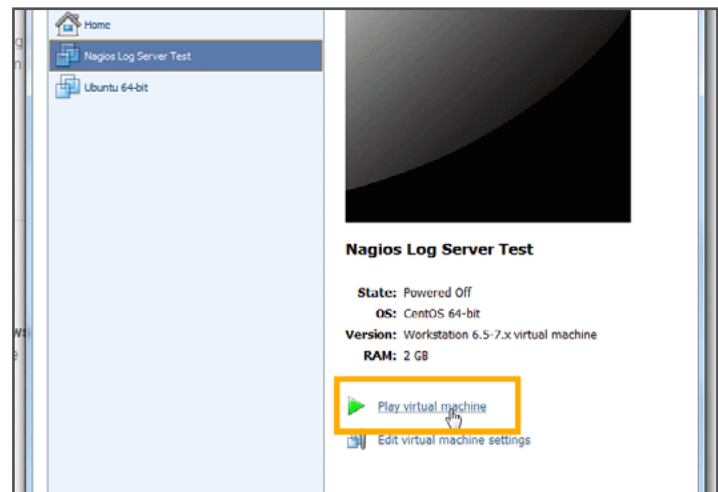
Home
Nagios Log Server Test
Ubuntu 64-bit

Nagios Log Server Test

State: Powered Off
OS: CentOS 64-bit
Version: Workstation 6.5-7.x virtual machine
RAM: 2 GB

Play virtual machine
Edit virtual machine settings